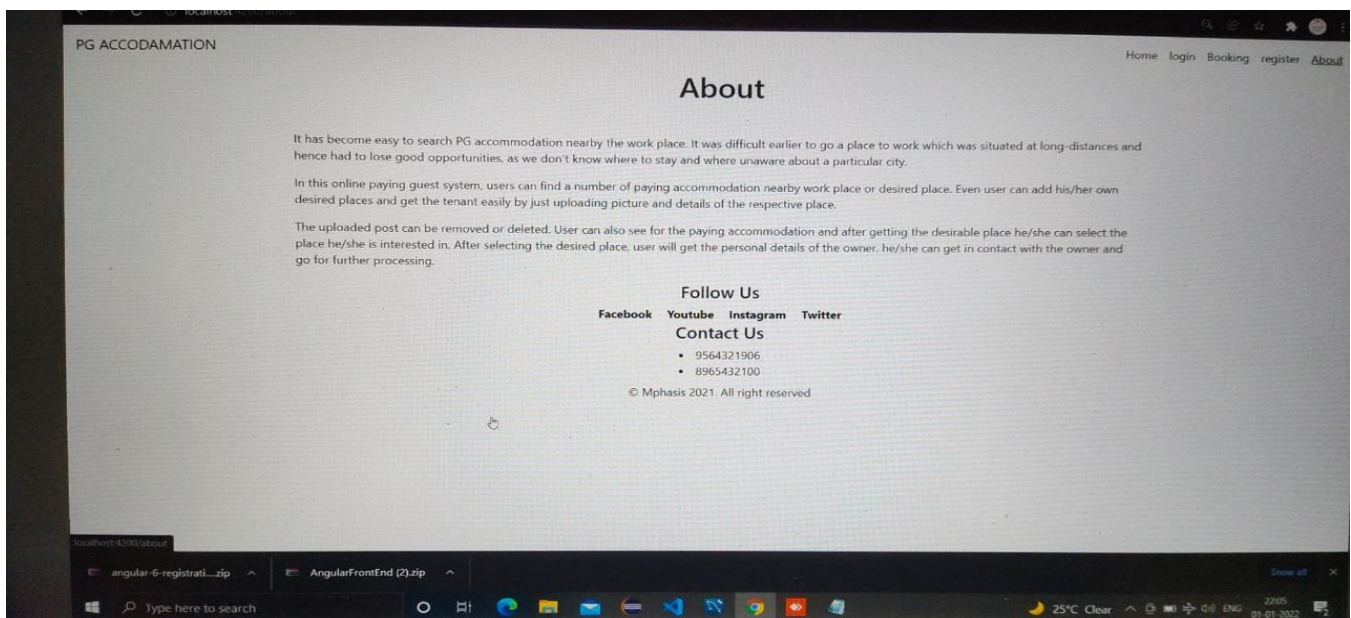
localhost

PG ACCODAMATION

Home login Booking register About

About

It has become easy to search PG accommodation nearby the work place. It was difficult earlier to go a place to work which was situated at long-distances and hence had to lose good opportunities, as we don't know where to stay and where unaware about a particular city.

In this online paying guest system, users can find a number of paying accommodation nearby work place or desired place. Even user can add his/her own desired places and get the tenant easily by just uploading picture and details of the respective place.

The uploaded post can be removed or deleted. User can also see for the paying accommodation and after getting the desirable place he/she can select the place he/she is interested in. After selecting the desired place, user will get the personal details of the owner, he/she can get in contact with the owner and go for further processing.

Follow Us

Facebook Youtube Instagram Twitter

Contact Us

- 9564321906
- 8965432100

© Mphasis 2021. All right reserved

localhost:4200/about

angular-6-registrati....zip

AngularFrontEnd (2).zip

Show all

Type here to search

25°C Clear

ENG

22:05

01-01-2022